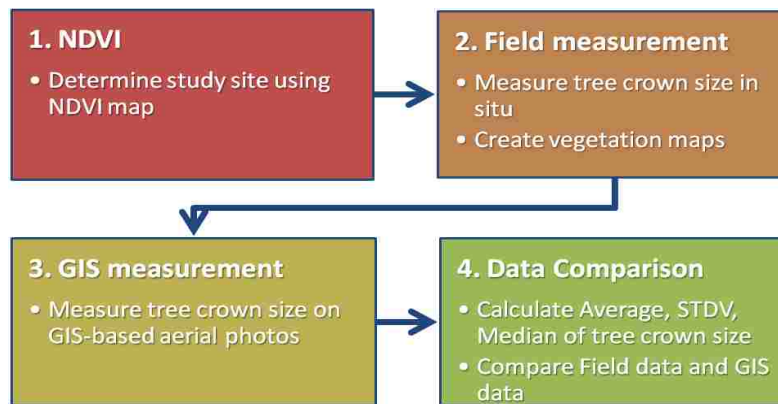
1. NDVI

• Determine study site using NDVI map

2. Field measurement

• Measure tree crown size in situ
• Create vegetation maps

3. GIS measurement

• Measure tree crown size on GIS-based aerial photos

4. Data Comparison

• Calculate Average, STDV, Median of tree crown size
• Compare Field data and GIS data